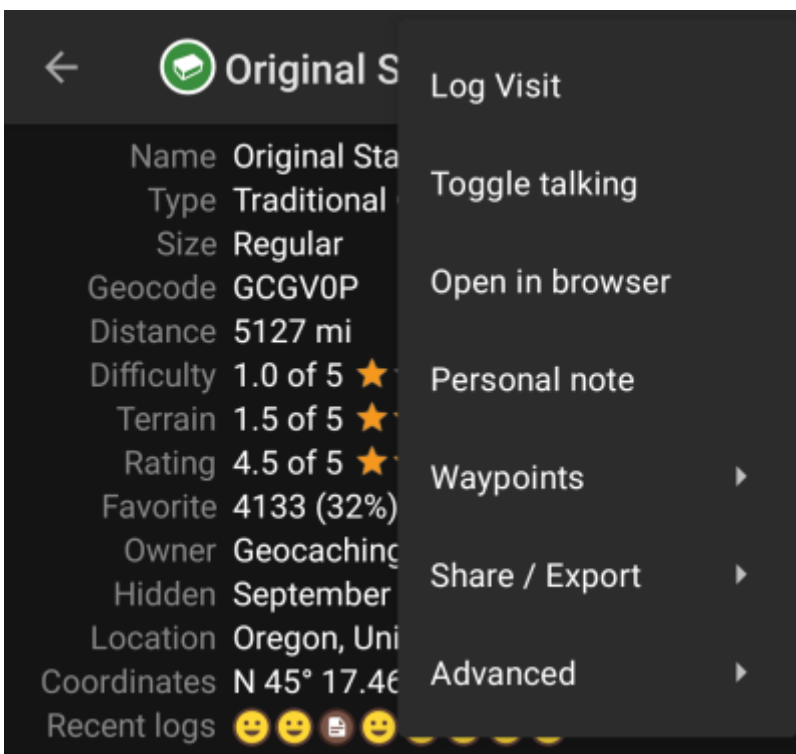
Original S

Name Original Sta
Type Traditional
Size Regular
Geocode GCGV0P
Distance 5127 mi
Difficulty 1.0 of 5
Terrain 1.5 of 5
Rating 4.5 of 5
Favorite 4133 (32%)
Owner Geocaching
Hidden September
Location Oregon, Uni
Coordinates N 45° 17.46
Recent logs

Log Visit

Toggle talking

Open in browser

Personal note

Waypoints

Share / Export

Advanced